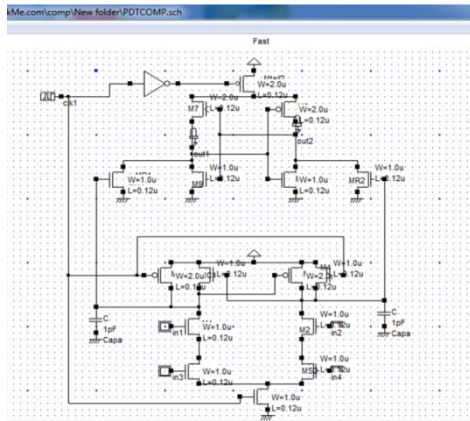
kMe.com\comp\New folder\PDTCOMP.sch

Fast

ck1

W=2.0u

W=2.0u

L=0.12u

M7

L=0.12u

W=2.0u

L=0.12u

out1

out2

W=1.0u

L=0.12u

W=1.0u

L=0.12u

M8

W=1.0u

L=0.12u

MR2

W=1.0u

L=0.12u

W=1.0u

W=2.0u

L=0.12u

W=2.0u

L=0.12u

L=0.12u

M4

W=1.0u

L=0.12u

C

1pF

Capa

C

1pF

Capa

in1

W=1.0u

L=0.12u

M2

W=1.0u

L=0.12u

in2

in3

W=1.0u

L=0.12u

MS

W=1.0u

L=0.12u

in4

W=1.0u

L=0.12u